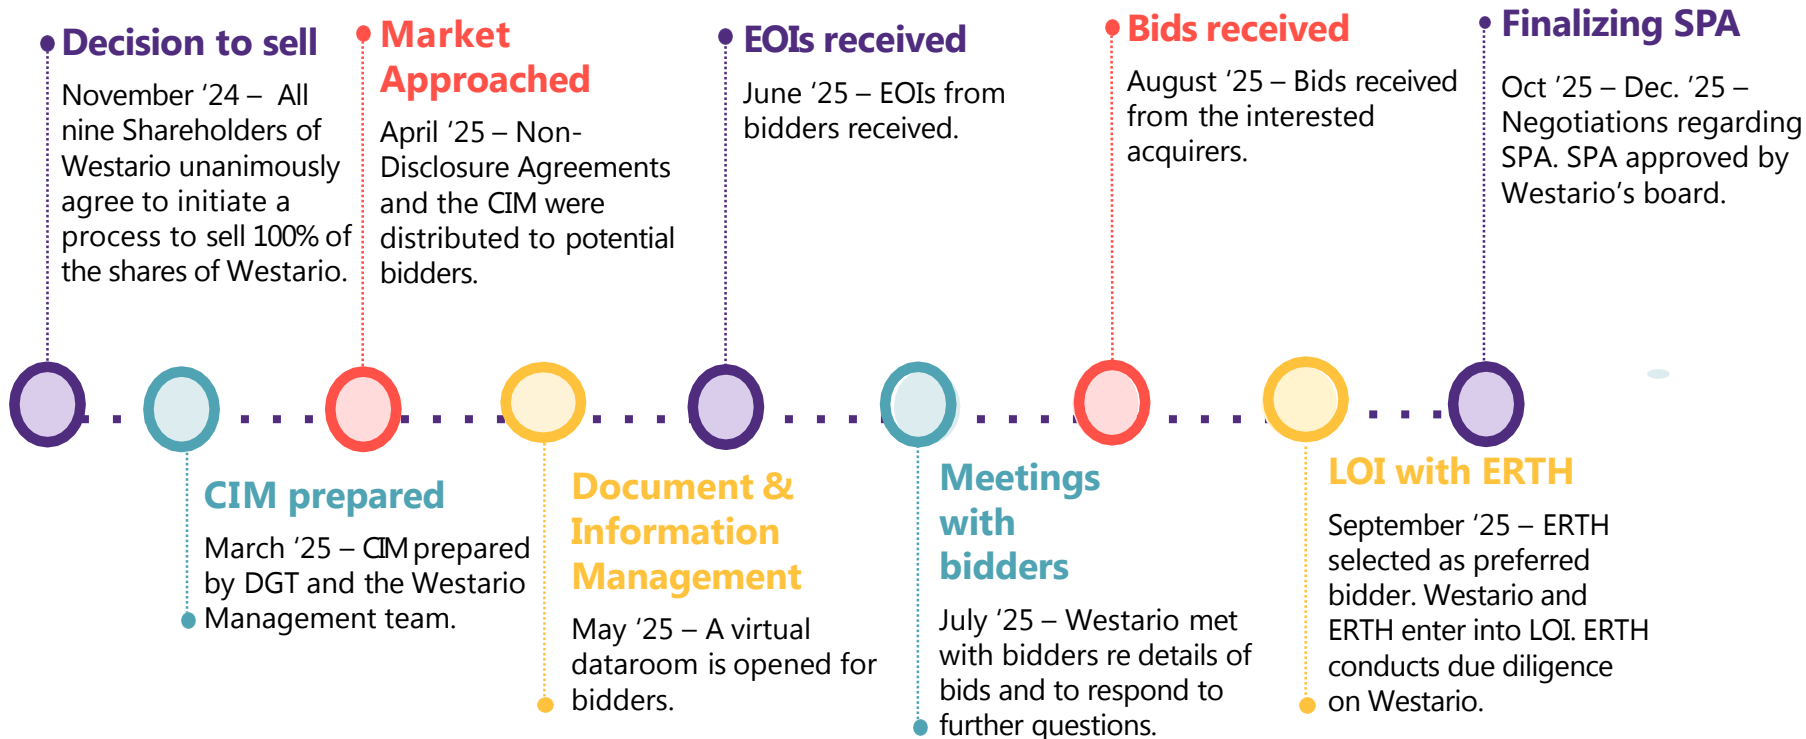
Decision to sell

November ’24 – All nine Shareholders of Westario unanimously agree to initiate a process to sell 100% of the shares of Westario.

Market Approached

April ’25 – Non-Disclosure Agreements and the CIM were distributed to potential bidders.

EOIs received

June ’25 – EOIs from bidders received.

Bids received

August ’25 – Bids received from the interested acquirers.

Finalizing SPA

Oct ’25 – Dec. ’25 – Negotiations regarding SPA. SPA approved by Westario’s board.

CIM prepared

March ’25 – CIM prepared by DGT and the Westario Management team.

Document & Information Management

May ’25 – A virtual dataroom is opened for bidders.

Meetings with bidders

July ’25 – Westario met with bidders re details of bids and to respond to further questions.

LOI with ERTH

September ’25 – ERTH selected as preferred bidder. Westario and ERTH enter into LOI. ERTH conducts due diligence on Westario.